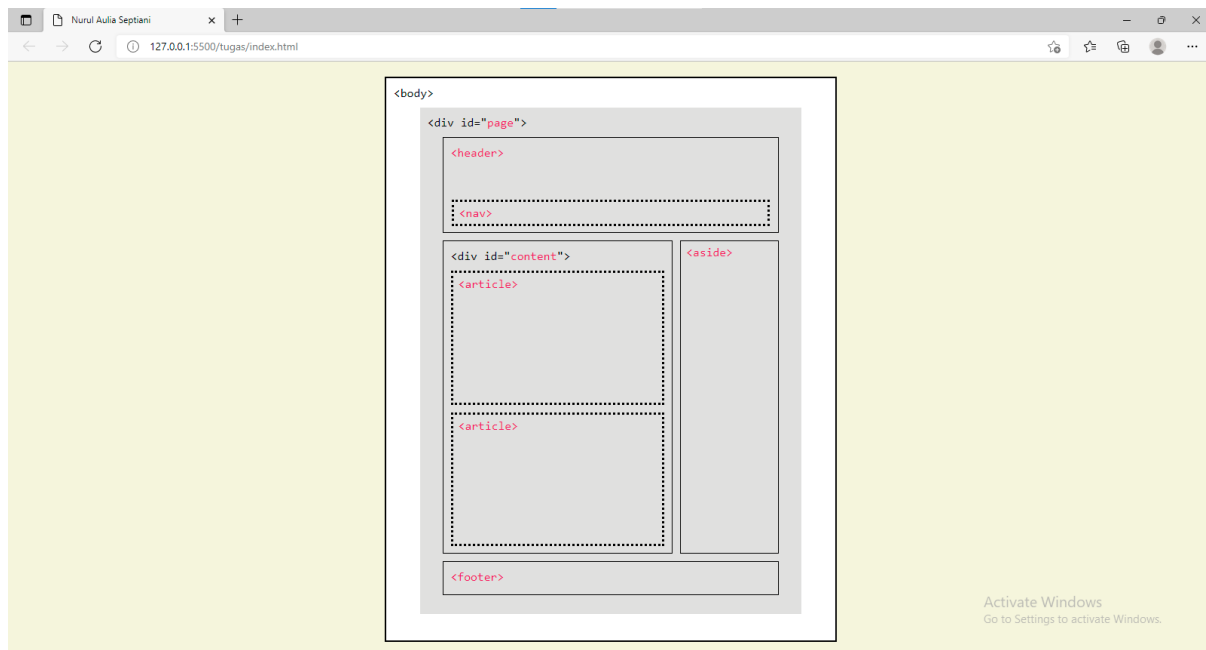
Nurul Aulia Septiani

127.0.0.1:5500/tugas/index.html

<body>

<div id="page">

<header>

<nav>

<div id="content">

<aside>

<article>

<article>

<footer>

Activate Windows
Go to Settings to activate Windows.